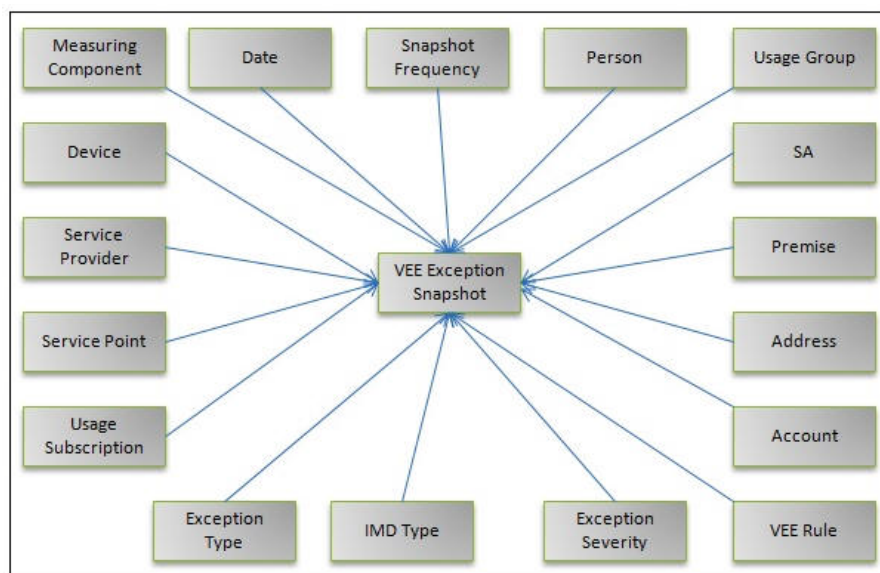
Measuring Component

Date

Snapshot Frequency

Person

Usage Group

Device

SA

Service Provider

VEE Exception Snapshot

Premise

Service Point

Address

Usage Subscription

Account

Exception Type

IMD Type

Exception Severity

VEE Rule